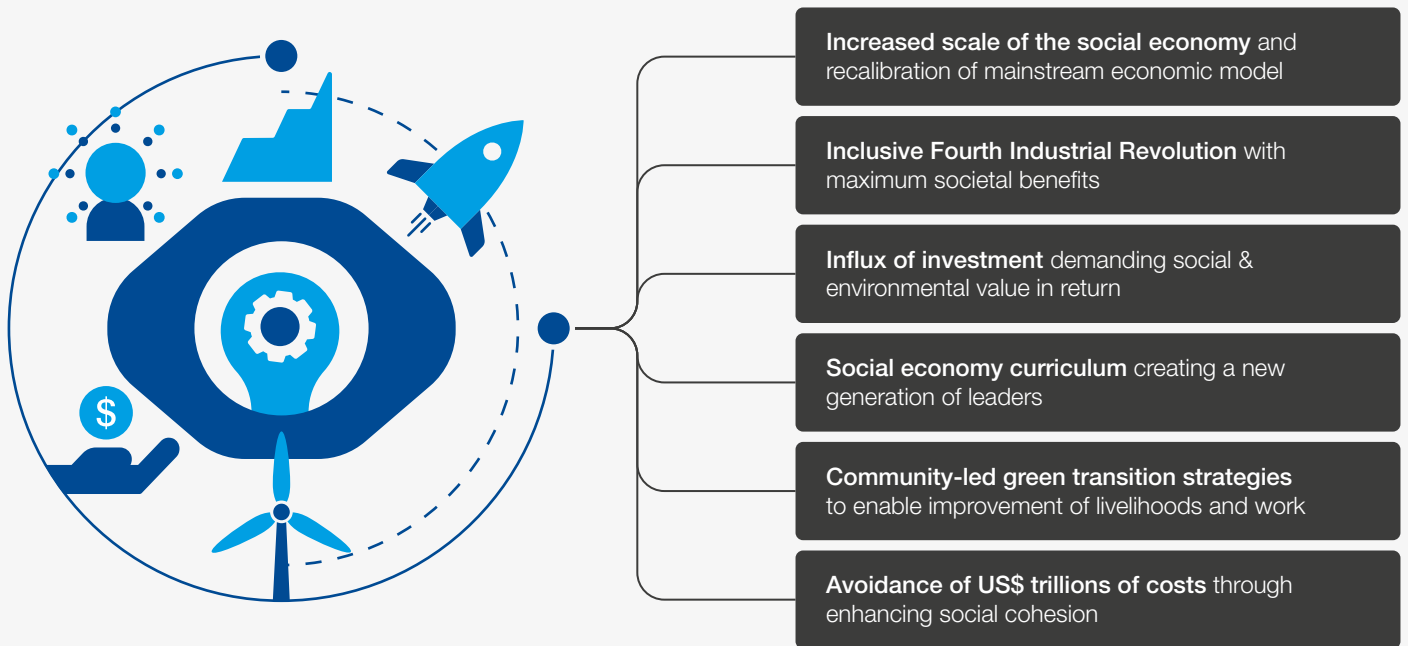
$

Increased scale of the social economy and recalibration of mainstream economic model

Inclusive Fourth Industrial Revolution with maximum societal benefits

Influx of investment demanding social & environmental value in return

Social economy curriculum creating a new generation of leaders

Community-led green transition strategies to enable improvement of livelihoods and work

Avoidance of US$ trillions of costs through enhancing social cohesion